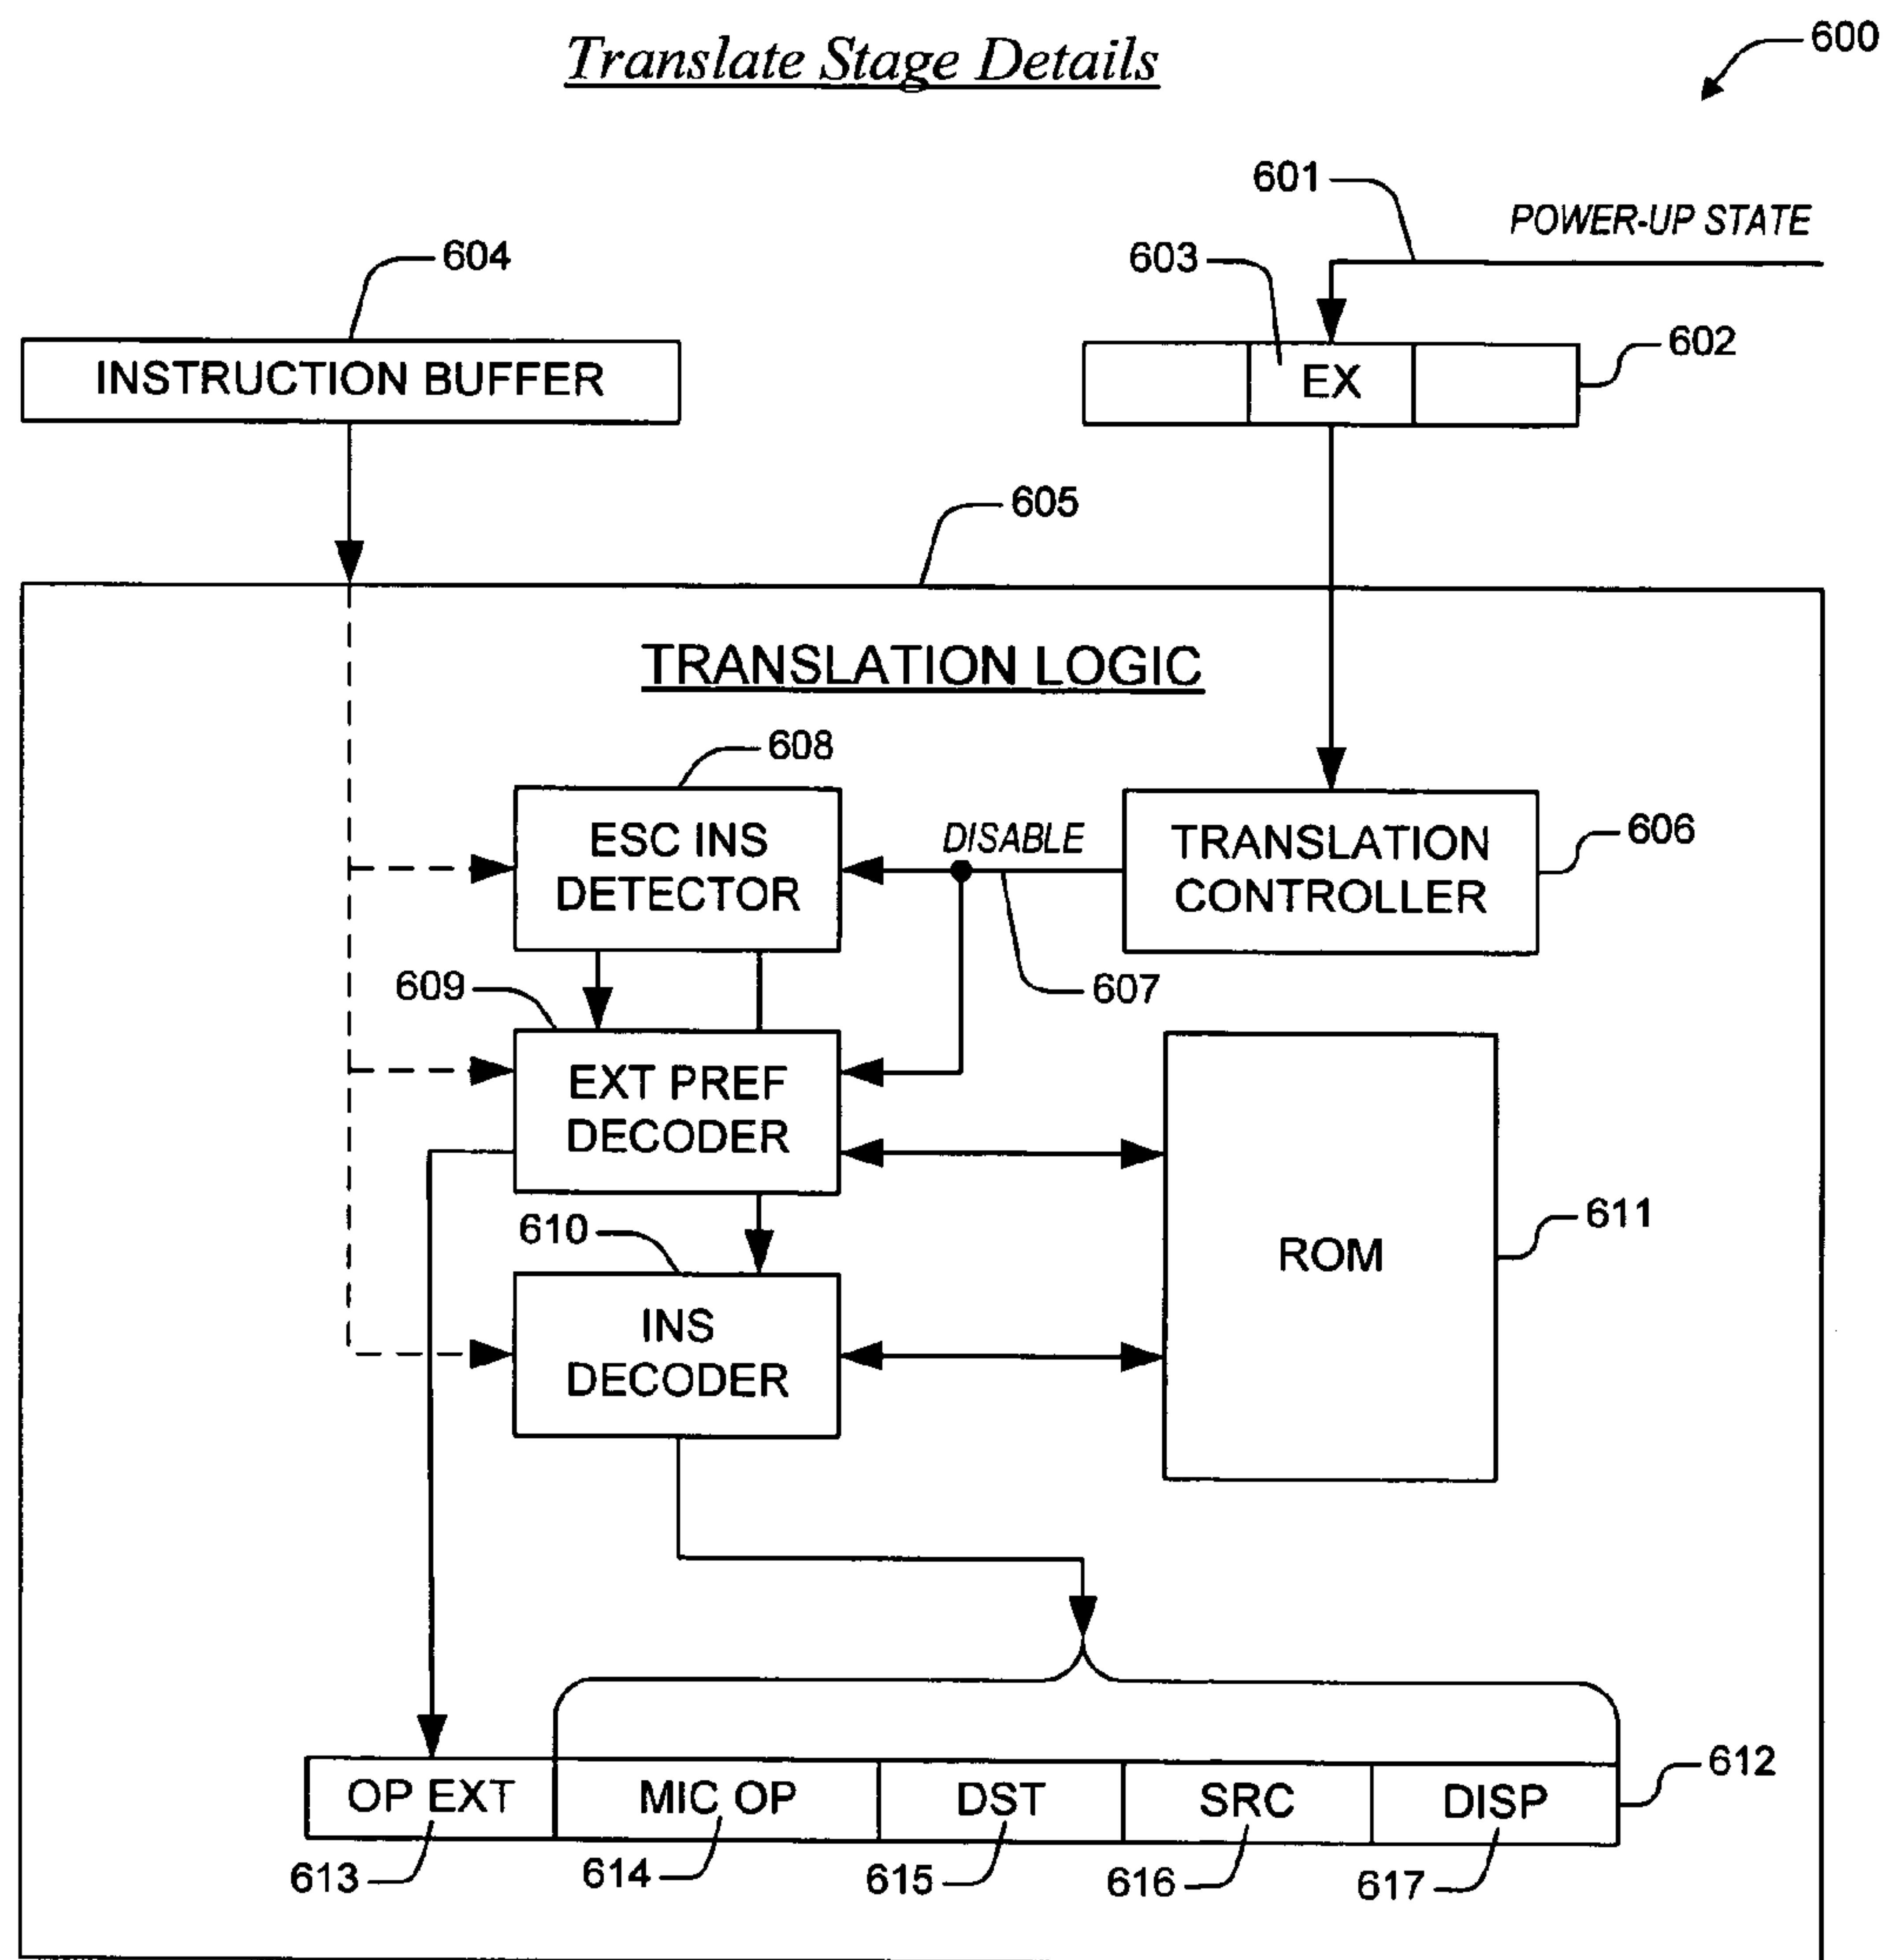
Translate Stage Details

600

601

POWER-UP STATE

604

603

602

INSTRUCTION BUFFER

EX

605

TRANSLATION LOGIC

608

ESC INS DETECTOR

DISABLE

TRANSLATION CONTROLLER

606

609

607

EXT PREF DECODER

ROM

611

610

INS DECODER

612

| OP EXT | MIC OP | DST | SRC | DISP |
|---|---|---|---|---|

613

614

615

616

617